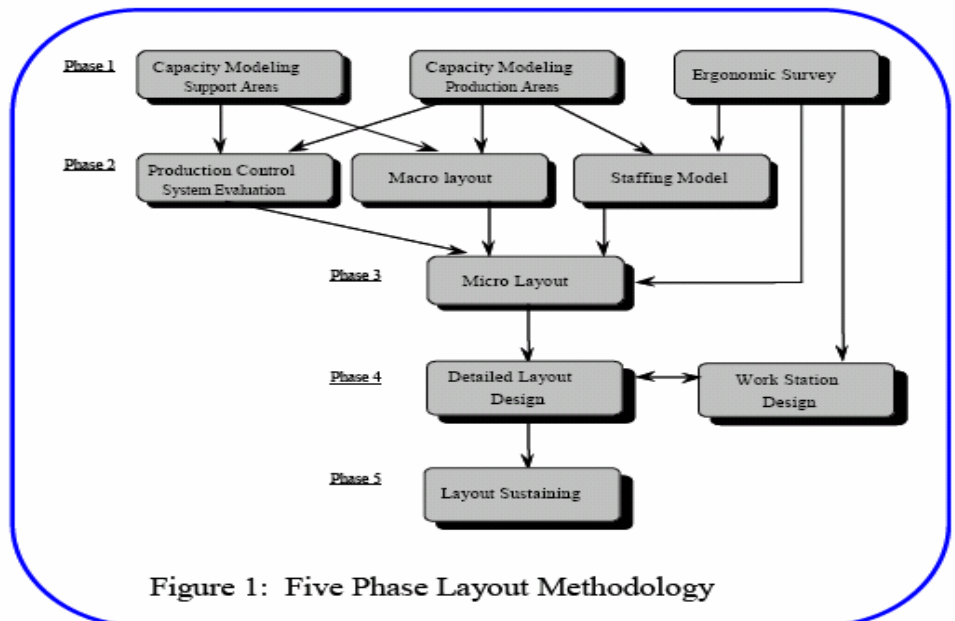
Phase 1

Capacity Modeling
Support Areas

Capacity Modeling
Production Areas

Ergonomic Survey

Phase 2

Production Control
System Evaluation

Macro layout

Staffing Model

Phase 3

Micro Layout

Phase 4

Detailed Layout Design

Work Station Design

Phase 5

Layout Sustaining

Figure 1: Five Phase Layout Methodology